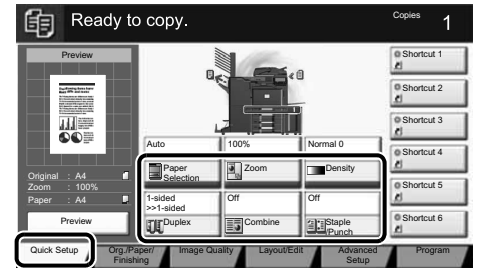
Ready to copy.

Copies 1

Preview

Original : A4
Zoom : 100%
Paper : A4

Preview

Auto | 100% | Normal 0

Paper Selection | Zoom | Density

1-sided >>1-sided | Off | Off

Duplex | Combine | Staple /Punch

Shortcut 1
Shortcut 2
Shortcut 3
Shortcut 4
Shortcut 5
Shortcut 6

Quick Setup | Org./Paper/ Finishing | Image Quality | Layout/Edit | Advanced Setup | Program